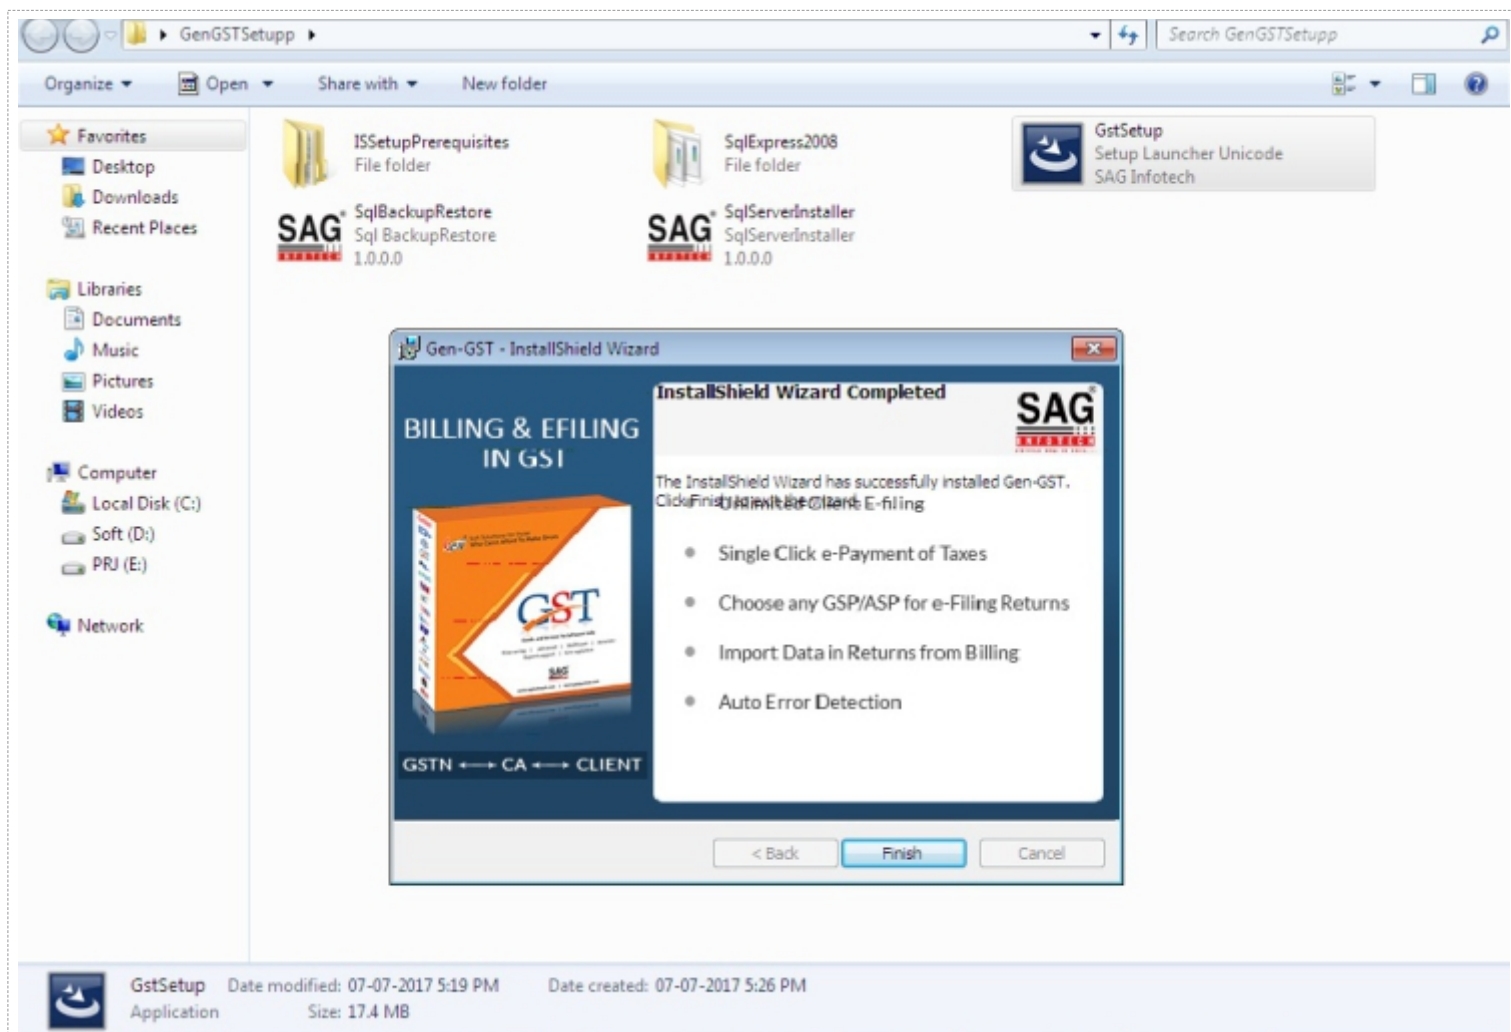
GenGSTSetupp

Search GenGSTSetupp

Organize ▾ Open ▾ Share with ▾ New folder

Favorites
Desktop
Downloads
Recent Places

Libraries
Documents
Music
Pictures
Videos

Computer
Local Disk (C:)
Soft (D:)
PRJ (E:)

Network

ISSetupPrerequisites
File folder

SqlExpress2008
File folder

GstSetup
Setup Launcher Unicode
SAG Infotech

SAG SqlBackupRestore
Sql BackupRestore
1.0.0.0

SAG SqlServerInstaller
SqlServerInstaller
1.0.0.0

Gen-GST - InstallShield Wizard

BILLING & EFILING IN GST

GST

GSTN ⟷ CA ⟷ CLIENT

InstallShield Wizard Completed

SAG

The InstallShield Wizard has successfully installed Gen-GST. Click Finish to exit the wizard. Unlimited Client E-filing

• Single Click e-Payment of Taxes
• Choose any GSP/ASP for e-Filing Returns
• Import Data in Returns from Billing
• Auto Error Detection

< Back Finish Cancel

GstSetup Date modified: 07-07-2017 5:19 PM Date created: 07-07-2017 5:26 PM
Application Size: 17.4 MB